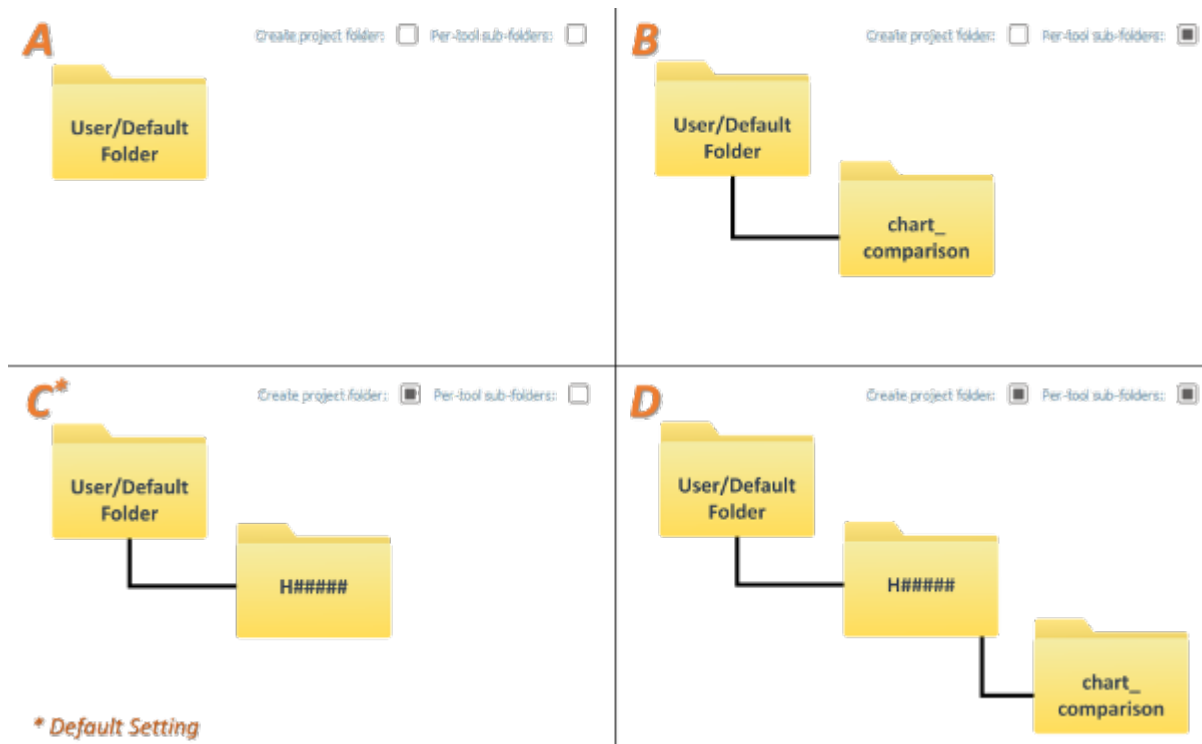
A

Create project folder: ☐ Per-tool sub-folders: ☐

User/Default Folder

B

Create project folder: ☐ Per-tool sub-folders: ☑

User/Default Folder

chart_ comparison

C*

Create project folder: ☑ Per-tool sub-folders: ☐

User/Default Folder

H#####

* Default Setting

D

Create project folder: ☑ Per-tool sub-folders: ☑

User/Default Folder

H#####

chart_ comparison